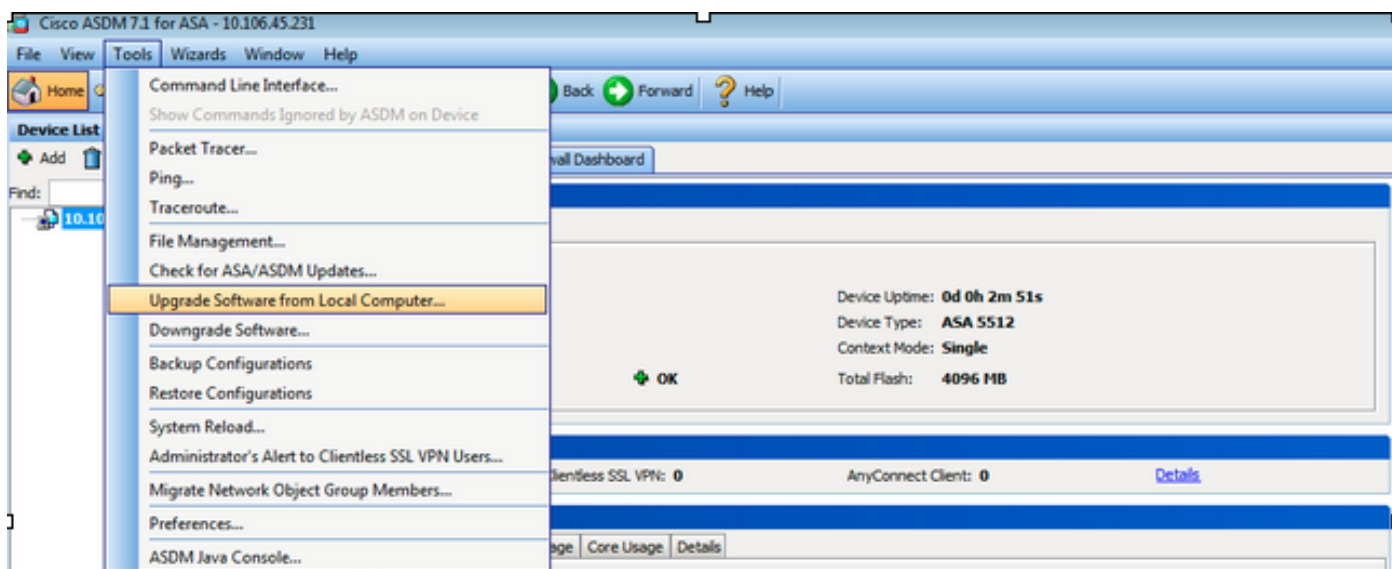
Cisco ASDM 7.1 for ASA - 10.106.45.231

File View Tools Wizards Window Help

Home

Back Forward Help

Device List

Add

Find:

10.10

Command Line Interface...
Show Commands Ignored by ASDM on Device
Packet Tracer...
Ping...
Traceroute...
File Management...
Check for ASA/ASDM Updates...
Upgrade Software from Local Computer...
Downgrade Software...
Backup Configurations
Restore Configurations
System Reload...
Administrator's Alert to Clientless SSL VPN Users...
Migrate Network Object Group Members...
Preferences...
ASDM Java Console...

wall Dashboard

Device Uptime: 0d 0h 2m 51s
Device Type: ASA 5512
Context Mode: Single
OK
Total Flash: 4096 MB

lientless SSL VPN: 0
AnyConnect Client: 0
Details

age Core Usage Details